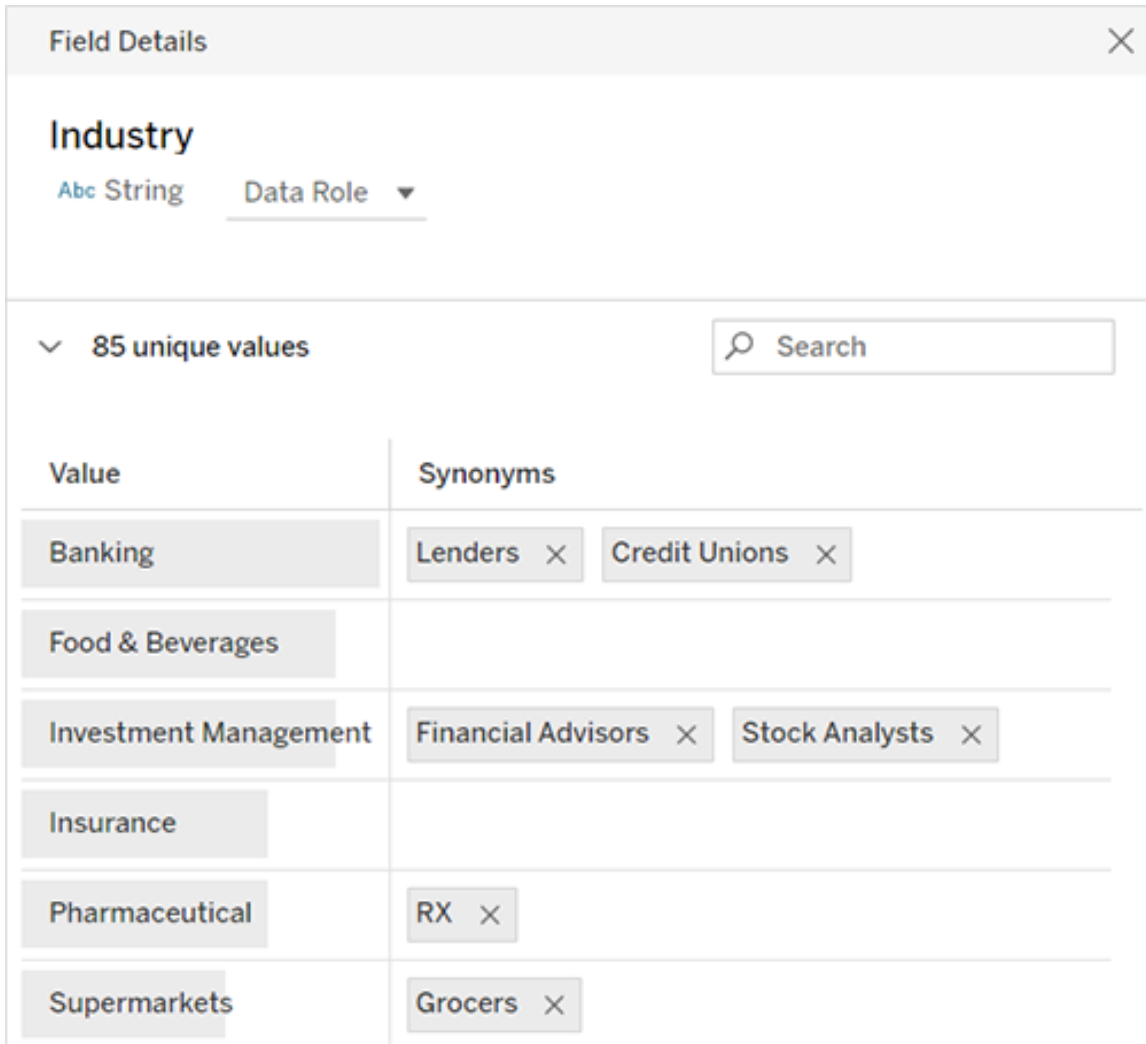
Field Details ×

Industry

Abc String Data Role ▾

85 unique values Search

| Value | Synonyms |
|---|---|
| Banking | Lenders × Credit Unions × |
| Food & Beverages | |
| Investment Management | Financial Advisors × Stock Analysts × |
| Insurance | |
| Pharmaceutical | RX × |
| Supermarkets | Grocers × |